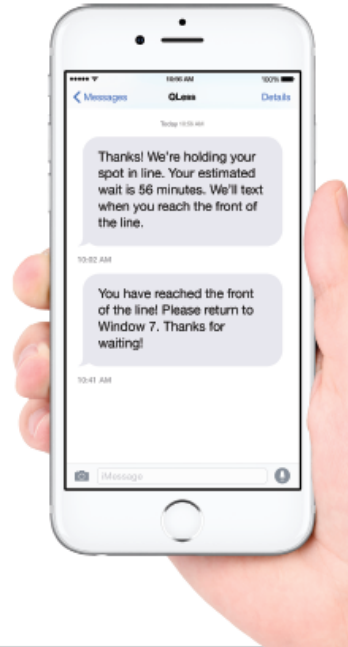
10:06 AM
100%

Messages
QLess
Details

Today 10:05 AM

Thanks! We're holding your spot in line. Your estimated wait is 56 minutes. We'll text when you reach the front of the line.

10:02 AM

You have reached the front of the line! Please return to Window 7. Thanks for waiting!

10:41 AM

iMessage